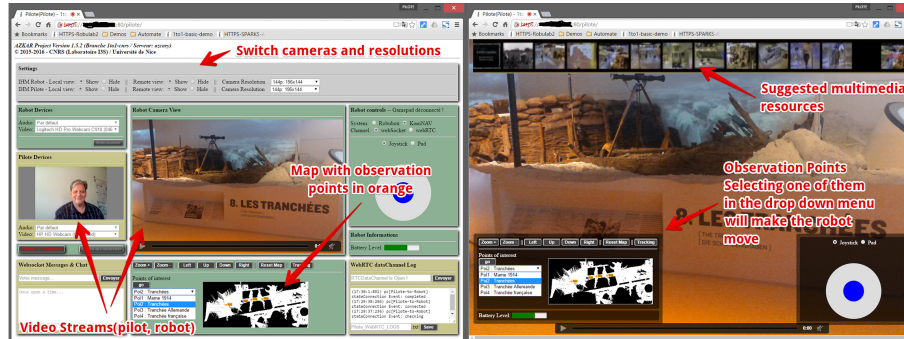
Pilote(Pilote) - 1to
https:// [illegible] /pilote/
Bookmarks | HTTPS-Robulab2 | Demos | Automate | 1to1-basic-demo | HTTPS-SPARKS

AZKAR Project Version 1.5.2 (Branche 1to1-vrs / Serveur: azeis)
© 2015-2016 - CNRS (Laboratoire I3S) | Université de Nice

Switch cameras and resolutions

Settings:
IHM Robot - Local view: Show Hide | Remote view: Show Hide | Camera Resolution: 144p: 196x144
IHM Pilote - Local view: Show Hide | Remote view: Show Hide | Camera Resolution: 144p: 196x144

Robot Devices
Audio: Par défaut
Video: Logitech HD Pro Webcam C920

Robot Camera View

Robot controls - Gamepad déconnecté !
Systeme: Robulab KomNAV
Channel: webSocket webRTC
Joystick Pad

Pilote Devices
Audio: Par défaut
Video: HP HD Webcam

Map with observation points in orange

Robot Informations
Battery Level

Websocket Messages & Chat
Write message... Envoyer

Points of interest
go
Poi2 Tranchées
Poi1 Marne 1914
Poi2 Tranchées
Poi3 Tranchée Allemande
Poi4 Tranchée française

Zoom+ Zoom- Left Up Down Right Reset Map Tracking

WebRTC dataChannel Log
Envoyer
stateConnection Event: completed
stateConnection Event: connected
stateConnection Event: checking

Video Streams(pilot, robot)

Pilote(Pilote) - 1to
https:// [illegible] /pilote/
Bookmarks | HTTPS-Robulab2 | Demos | Automate | 1to1-basic-demo | HTTPS-SPARKS

Suggested multimedia resources

Observation Points
Selecting one of them in the drop down menu will make the robot move

8. LES TRANCHÉES

Zoom+ Zoom- Left Up Down Right Reset Map Tracking
Points of interest
go
Poi2 Tranchées
Poi1 Marne 1914
Poi2 Tranchées
Poi3 Tranchée Allemande
Poi4 Tranchée française

Joystick Pad

Battery Level
0:00